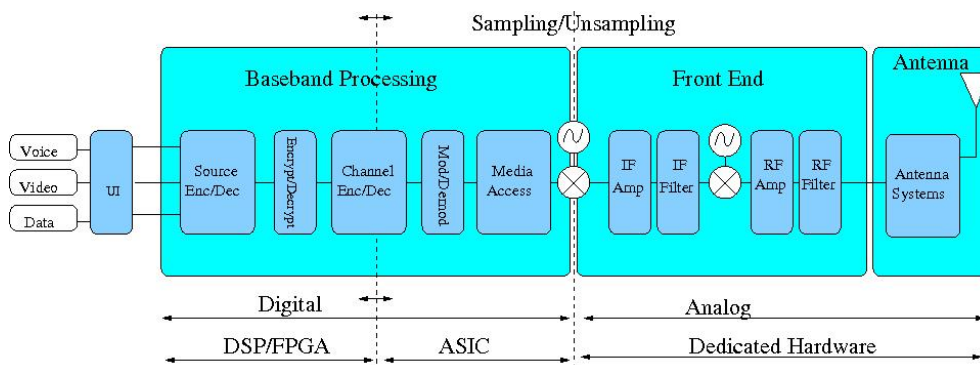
Sampling/Unsampling

Baseband Processing

Front End

Antenna

Voice

Video

Data

UI

Source Enc/Dec

Encryp/Decrypt

Channel Enc/Dec

Mod/Demod

Media Access

IF Amp

IF Filter

RF Amp

RF Filter

Antenna Systems

Digital

Analog

DSP/FPGA

ASIC

Dedicated Hardware